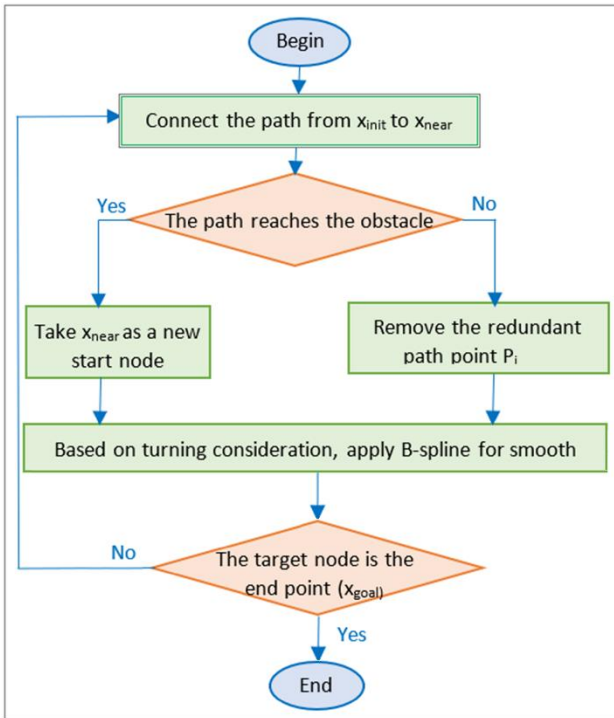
Begin

Connect the path from $x_{init}$ to $x_{near}$

Yes

The path reaches the obstacle

No

Take $x_{near}$ as a new start node

Remove the redundant path point $P_i$

Based on turning consideration, apply B-spline for smooth

No

The target node is the end point ($x_{goal}$)

Yes

End